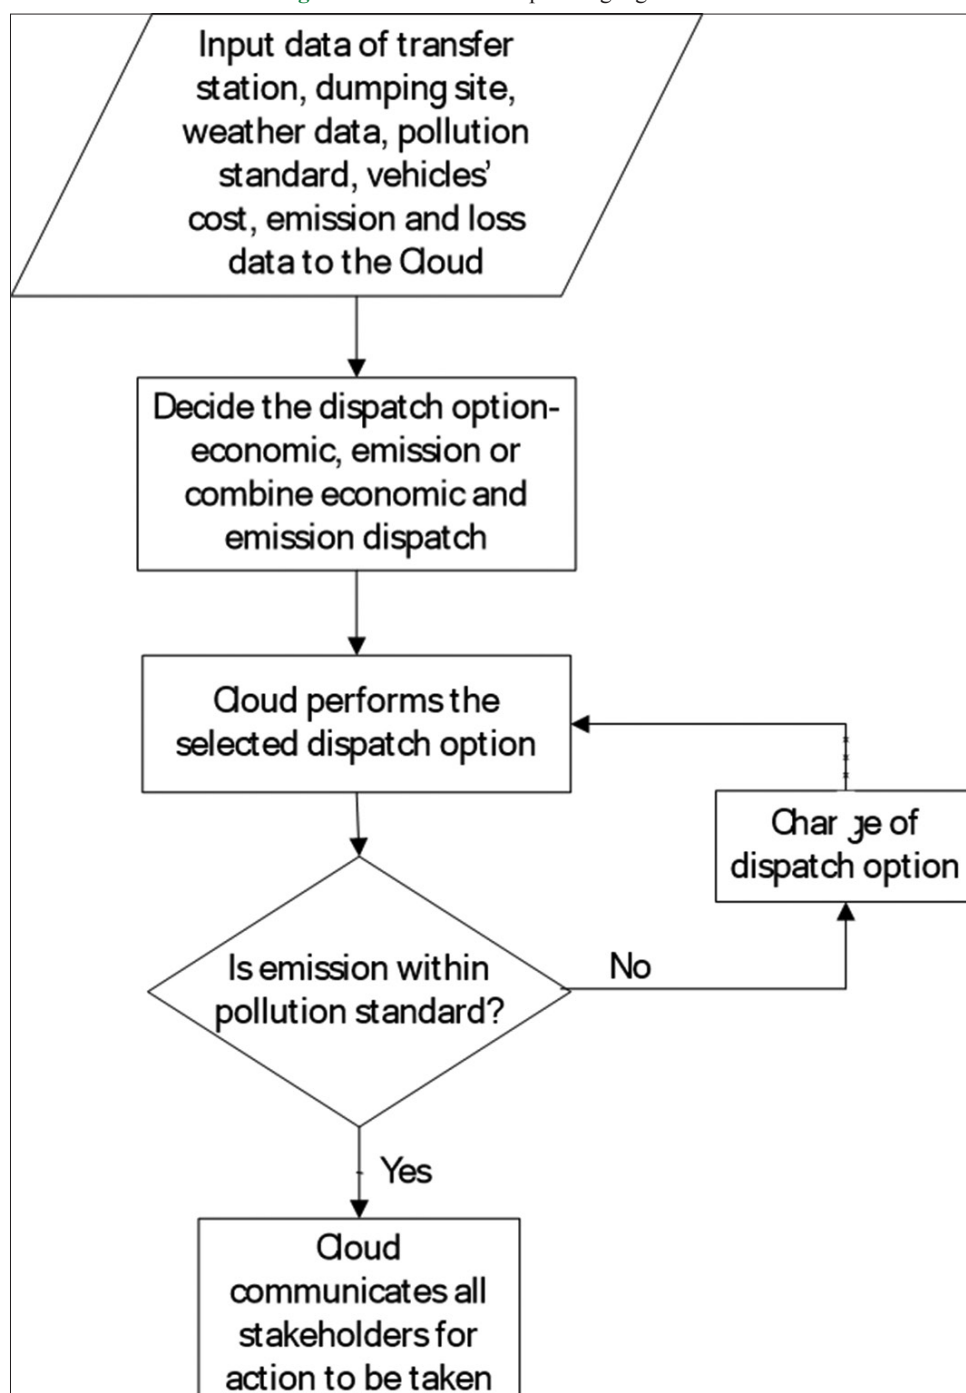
Input data of transfer station, dumping site, weather data, pollution standard, vehicles' cost, emission and loss data to the Cloud

Decide the dispatch option-economic, emission or combine economic and emission dispatch

Cloud performs the selected dispatch option

Char ge of dispatch option

Is emission within pollution standard?

No

Yes

Cloud communicates all stakeholders for action to be taken